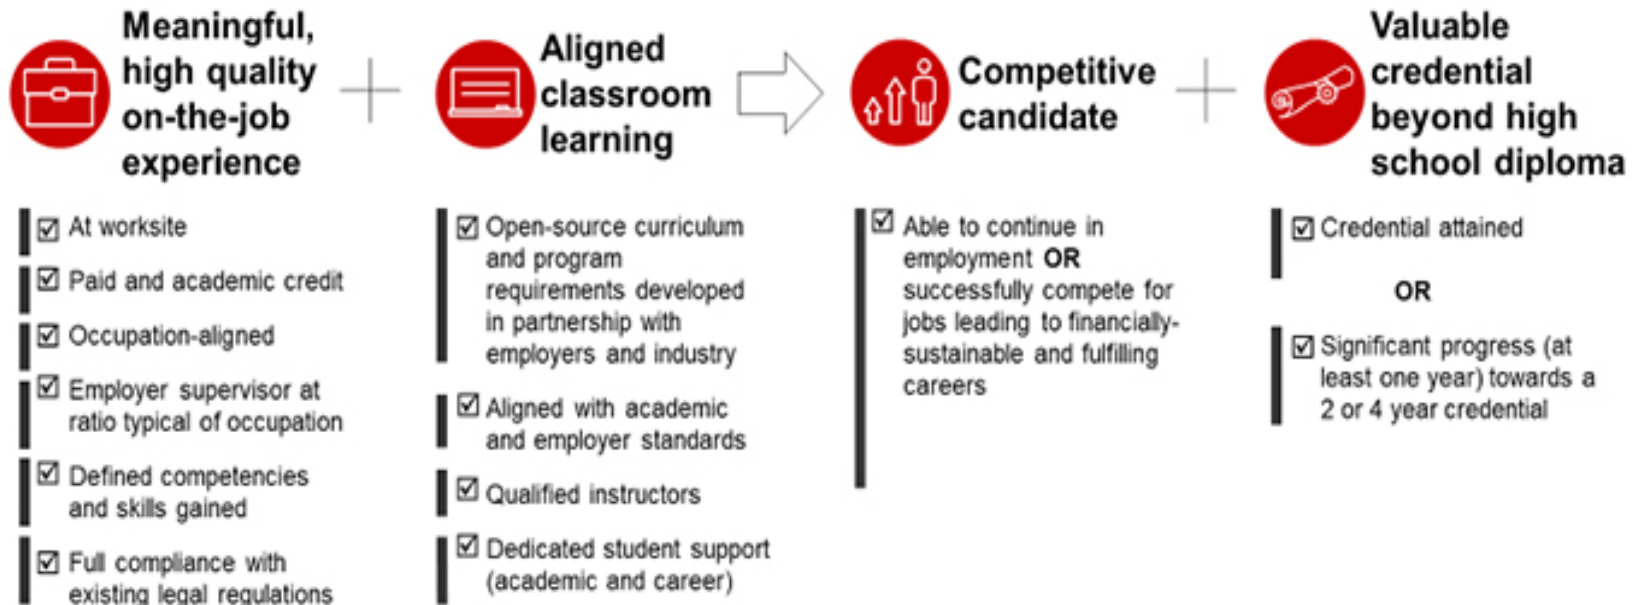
Meaningful, high quality on-the-job experience

☑ At worksite

☑ Paid and academic credit

☑ Occupation-aligned

☑ Employer supervisor at ratio typical of occupation

☑ Defined competencies and skills gained

☑ Full compliance with existing legal regulations

Aligned classroom learning

☑ Open-source curriculum and program requirements developed in partnership with employers and industry

☑ Aligned with academic and employer standards

☑ Qualified instructors

☑ Dedicated student support (academic and career)

Competitive candidate

☑ Able to continue in employment **OR** successfully compete for jobs leading to financially-sustainable and fulfilling careers

Valuable credential beyond high school diploma

☑ Credential attained

OR

☑ Significant progress (at least one year) towards a 2 or 4 year credential